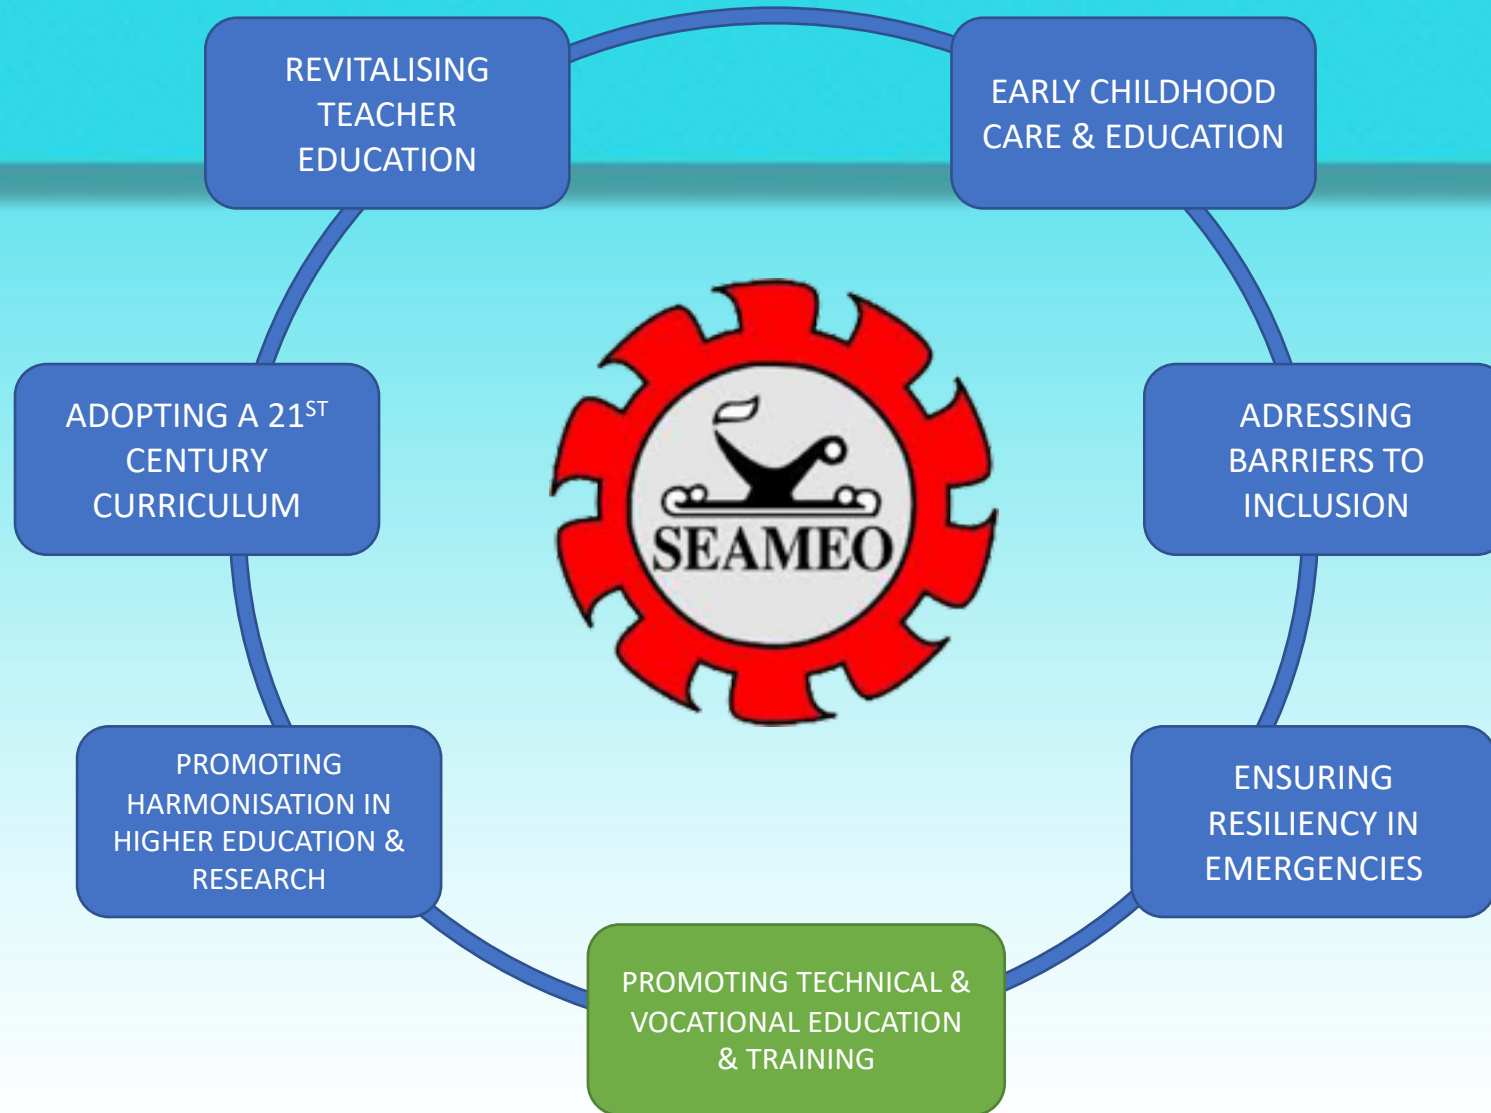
REVITALISING TEACHER EDUCATION

EARLY CHILDHOOD CARE & EDUCATION

ADOPTING A 21$^{ST}$ CENTURY CURRICULUM

SEAMEO

ADRESSING BARRIERS TO INCLUSION

PROMOTING HARMONISATION IN HIGHER EDUCATION & RESEARCH

ENSURING RESILIENCY IN EMERGENCIES

PROMOTING TECHNICAL & VOCATIONAL EDUCATION & TRAINING